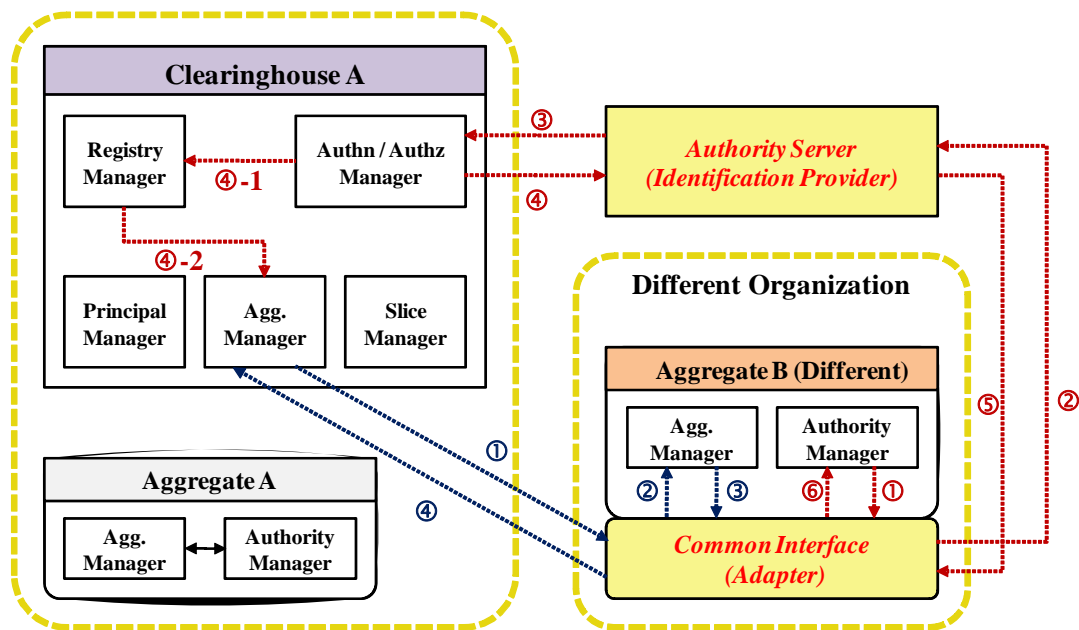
Clearinghouse A

Registry Manager

Authn / Authz Manager

④-1

③

④

Authority Server (Identification Provider)

④-2

Principal Manager

Agg. Manager

Slice Manager

Different Organization

Aggregate B (Different)

Agg. Manager

Authority Manager

①

⑤

②

④

Aggregate A

Agg. Manager

Authority Manager

②

③

⑥

①

Common Interface (Adapter)